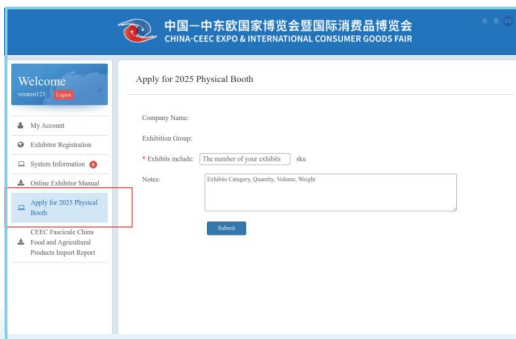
中国—中东欧国家博览会暨国际消费品博览会
CHINA-CEEC EXPO & INTERNATIONAL CONSUMER GOODS FAIR

Welcome
veraaaa123 Logout

My Account
Exhibitor Registration
System Information 6
Online Exhibitor Manual
Apply for 2025 Physical Booth
CEEC Fascicule China Food and Agricultural Products Import Report

Apply for 2025 Physical Booth

Company Name:
Exhibition Group:
* Exhibits include: The number of your exhibits sku
Notes: Exhibits Category, Quantity, Volume, Weight

Submit